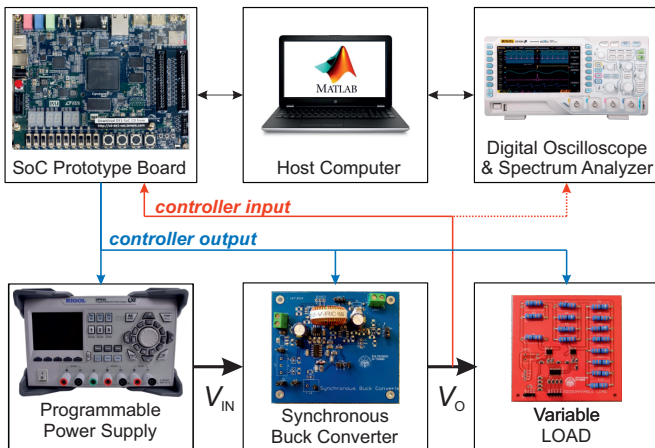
SoC Prototype Board

MATLAB

Host Computer

Digital Oscilloscope & Spectrum Analyzer

controller input

controller output

Programmable Power Supply

$V_{IN}$

Synchronous Buck Converter

$V_O$

Variable LOAD